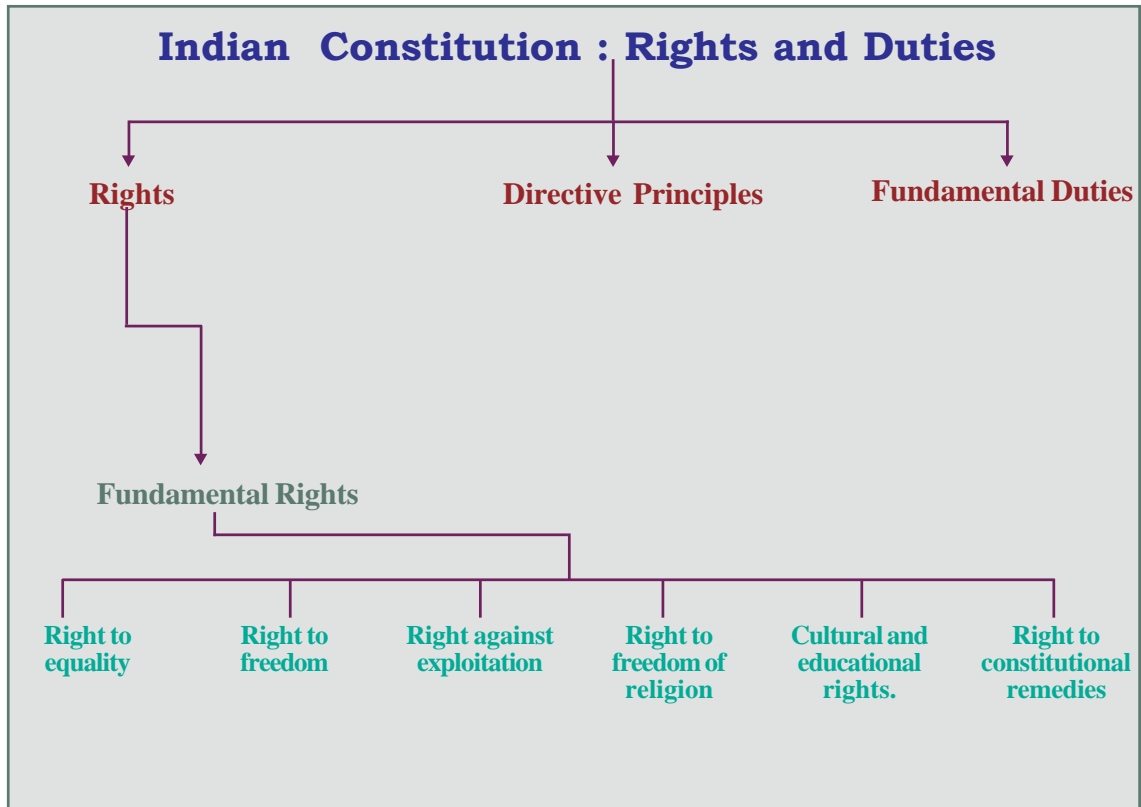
Indian Constitution : Rights and Duties

Rights

Directive Principles

Fundamental Duties

Fundamental Rights

Right to equality

Right to freedom

Right against exploitation

Right to freedom of religion

Cultural and educational rights.

Right to constitutional remedies